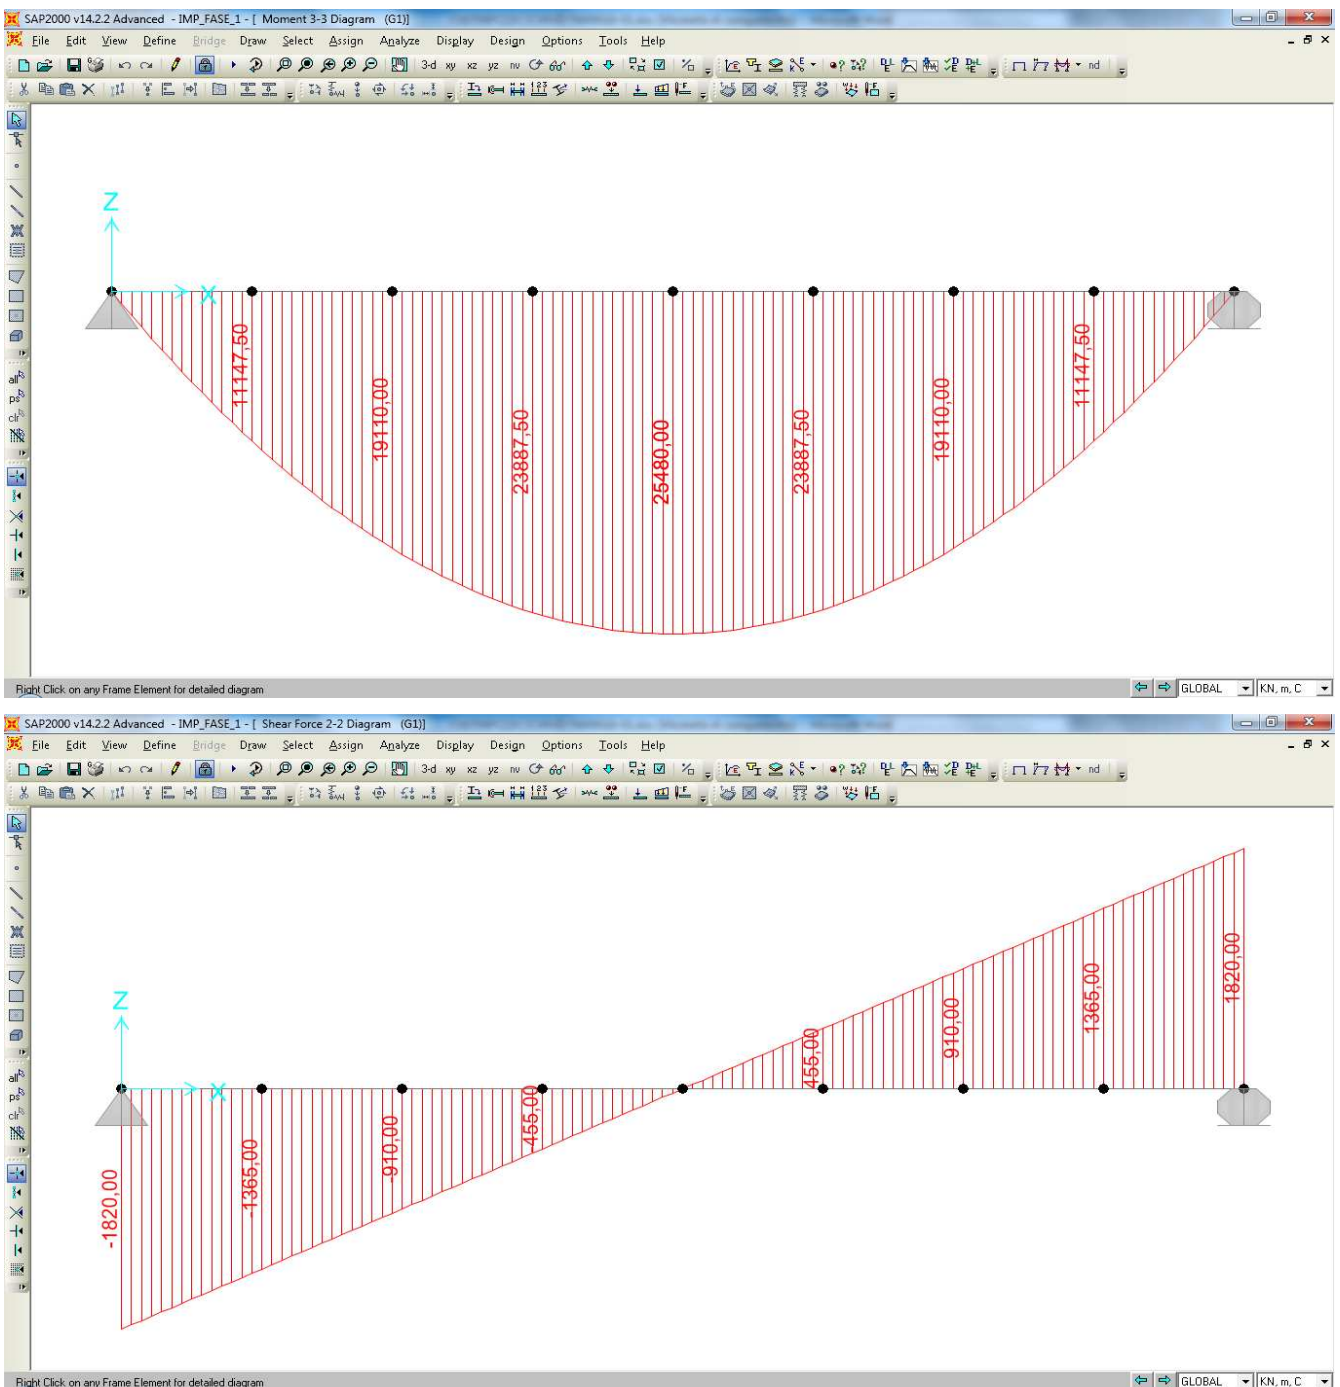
SAP2000 v14.2.2 Advanced - IMP_FASE_1 - [ Moment 3-3 Diagram (G1)]

File Edit View Define Bridge Draw Select Assign Analyze Display Design Options Tools Help

3-d xy xz yz nv nd

all ps clr

Z

X

11147,50

19110,00

23887,50

25480,00

23887,50

19110,00

11147,50

Right Click on any Frame Element for detailed diagram

GLOBAL KN, m, C

SAP2000 v14.2.2 Advanced - IMP_FASE_1 - [ Shear Force 2-2 Diagram (G1)]

File Edit View Define Bridge Draw Select Assign Analyze Display Design Options Tools Help

3-d xy xz yz nv nd

all ps clr

Z

X

-1820,00

-1365,00

-910,00

-455,00

455,00

910,00

1365,00

1820,00

Right Click on any Frame Element for detailed diagram

GLOBAL KN, m, C